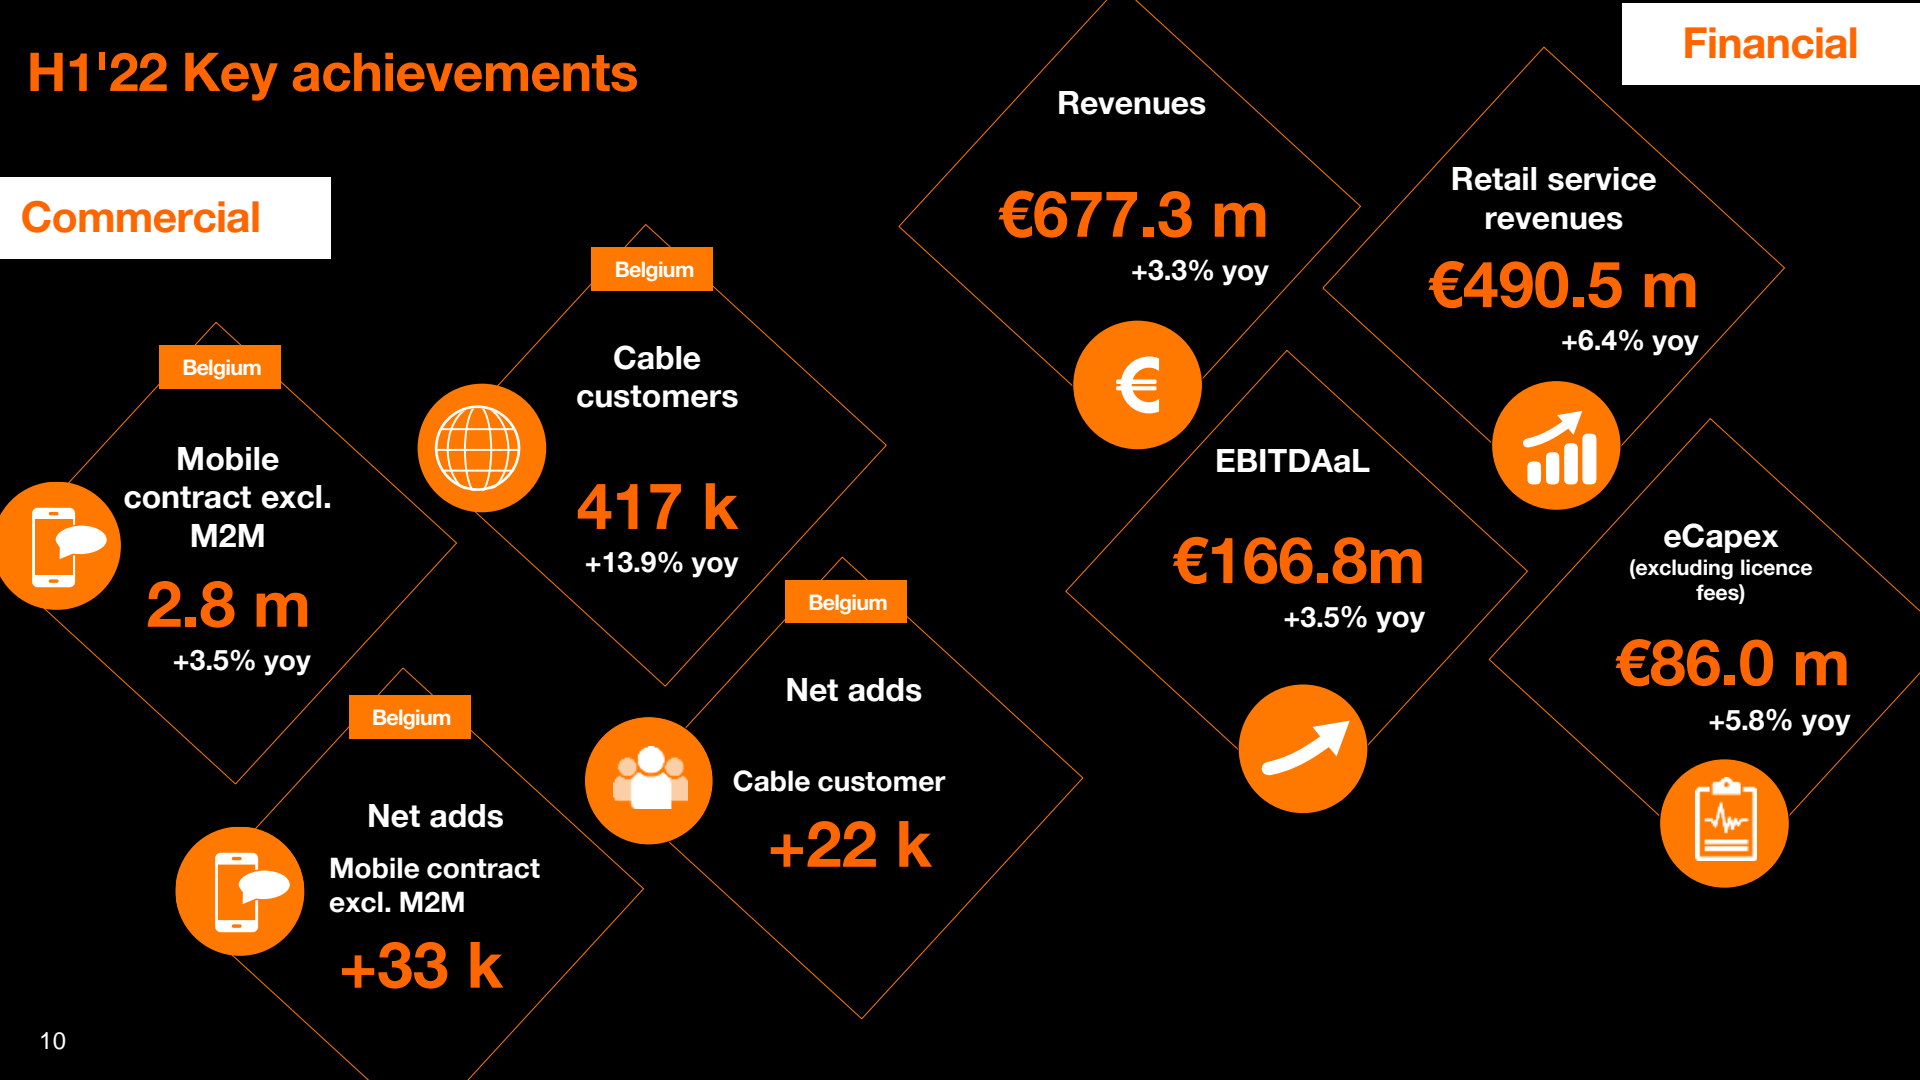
H1'22 Key achievements

Commercial

Belgium
Mobile contract excl. M2M
2.8 m
+3.5% yoy

Belgium
Cable customers
417 k
+13.9% yoy

Belgium
Net adds
Mobile contract excl. M2M
+33 k

Belgium
Net adds
Cable customer
+22 k

Financial

Revenues
€677.3 m
+3.3% yoy

Retail service revenues
€490.5 m
+6.4% yoy

EBITDAaL
€166.8m
+3.5% yoy

eCapex
(excluding licence fees)
€86.0 m
+5.8% yoy

10